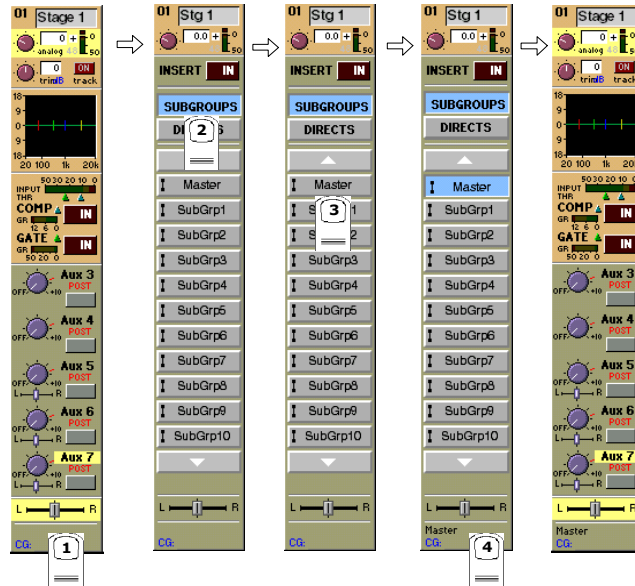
01 Stage 1
0.0 + 0 -50
analog
0 trim dB
ON track
18 9 0 9 18
20 100 1k 20k
INPUT THR 50 30 20 10 0
COMP IN
GR 12 6 0
GATE IN
GR 50 20 0
Aux 3 POST
OFF +10
Aux 4 POST
Aux 5 POST
L R
Aux 6 POST
Aux 7 POST
L R
CG:
1

01 Stg 1
0.0 + 0 -50
INSERT IN
SUBGROUPS
DIRECTS
2
Master
SubGrp1
SubGrp2
SubGrp3
SubGrp4
SubGrp5
SubGrp6
SubGrp7
SubGrp8
SubGrp9
SubGrp10
L R
CG:

01 Stg 1
0.0 + 0 -50
INSERT IN
SUBGROUPS
DIRECTS
Master
SubGrp1
SubGrp2
3
SubGrp3
SubGrp4
SubGrp5
SubGrp6
SubGrp7
SubGrp8
SubGrp9
SubGrp10
L R
CG:

01 Stg 1
0.0 + 0 -50
INSERT IN
SUBGROUPS
DIRECTS
Master
SubGrp1
SubGrp2
SubGrp3
SubGrp4
SubGrp5
SubGrp6
SubGrp7
SubGrp8
SubGrp9
SubGrp10
L R
Master
CG:
4

01 Stage 1
0 + 0
analog
trim dB
ON track
18 9 0 9 18
20 100 1k
INPUT THR 50 30 20
COMP IN
GR 12 6 0
GATE IN
GR 50 20 0
Aux 3 POST
Aux 4 POST
Aux 5 POST
Aux 6 POST
Aux 7 POST
L R
Master
CG: